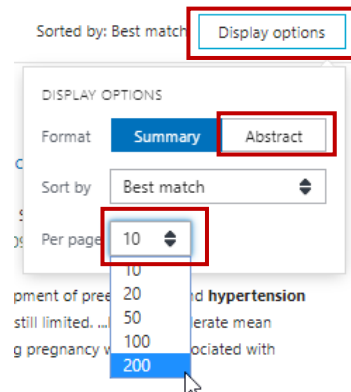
Sorted by: Best match Display options

DISPLAY OPTIONS

Format Summary Abstract

Sort by Best match

Per page 10

10
20
50
100
200

C

pment of pree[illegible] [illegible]d hypertension
still limited. ... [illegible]erate mean
g pregnancy w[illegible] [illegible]ociated with